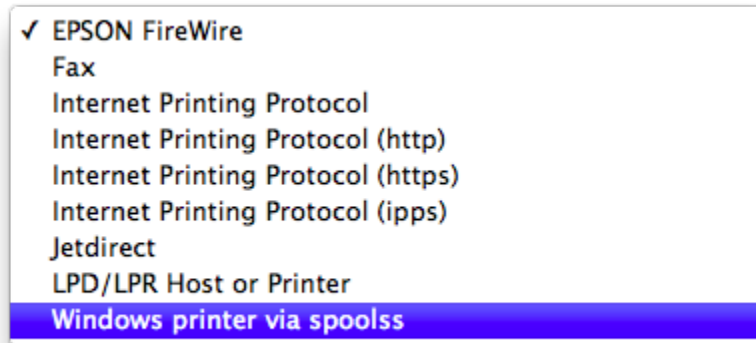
✓ EPSON FireWire
Fax
Internet Printing Protocol
Internet Printing Protocol (http)
Internet Printing Protocol (https)
Internet Printing Protocol (ipps)
Jetdirect
LPD/LPR Host or Printer
Windows printer via spoolss